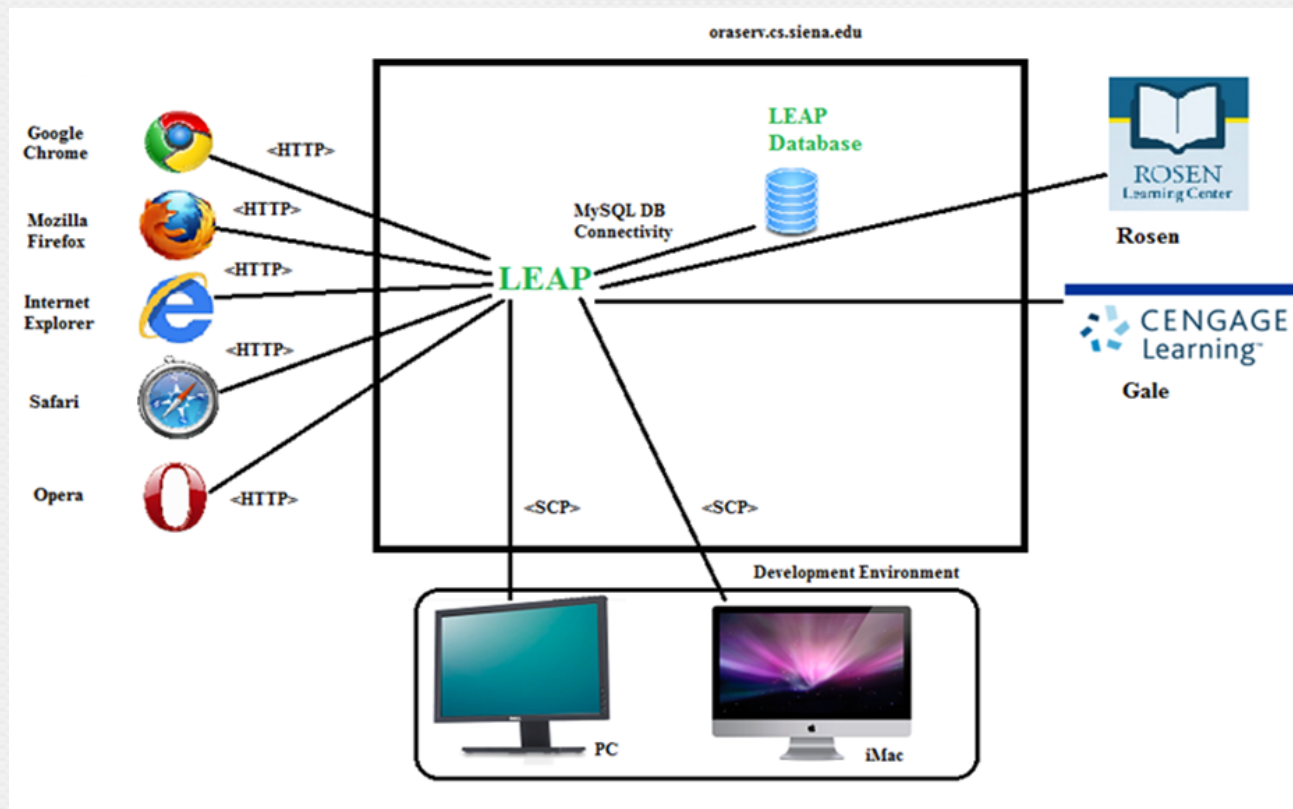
oraserv.cs.siena.edu

Google Chrome

<HTTP>

Mozilla Firefox

<HTTP>

Internet Explorer

<HTTP>

Safari

<HTTP>

Opera

<HTTP>

LEAP Database

MySQL DB Connectivity

LEAP

ROSEN Learning Center

Rosen

CENGAGE Learning

Gale

<SCP>

<SCP>

Development Environment

PC

iMac